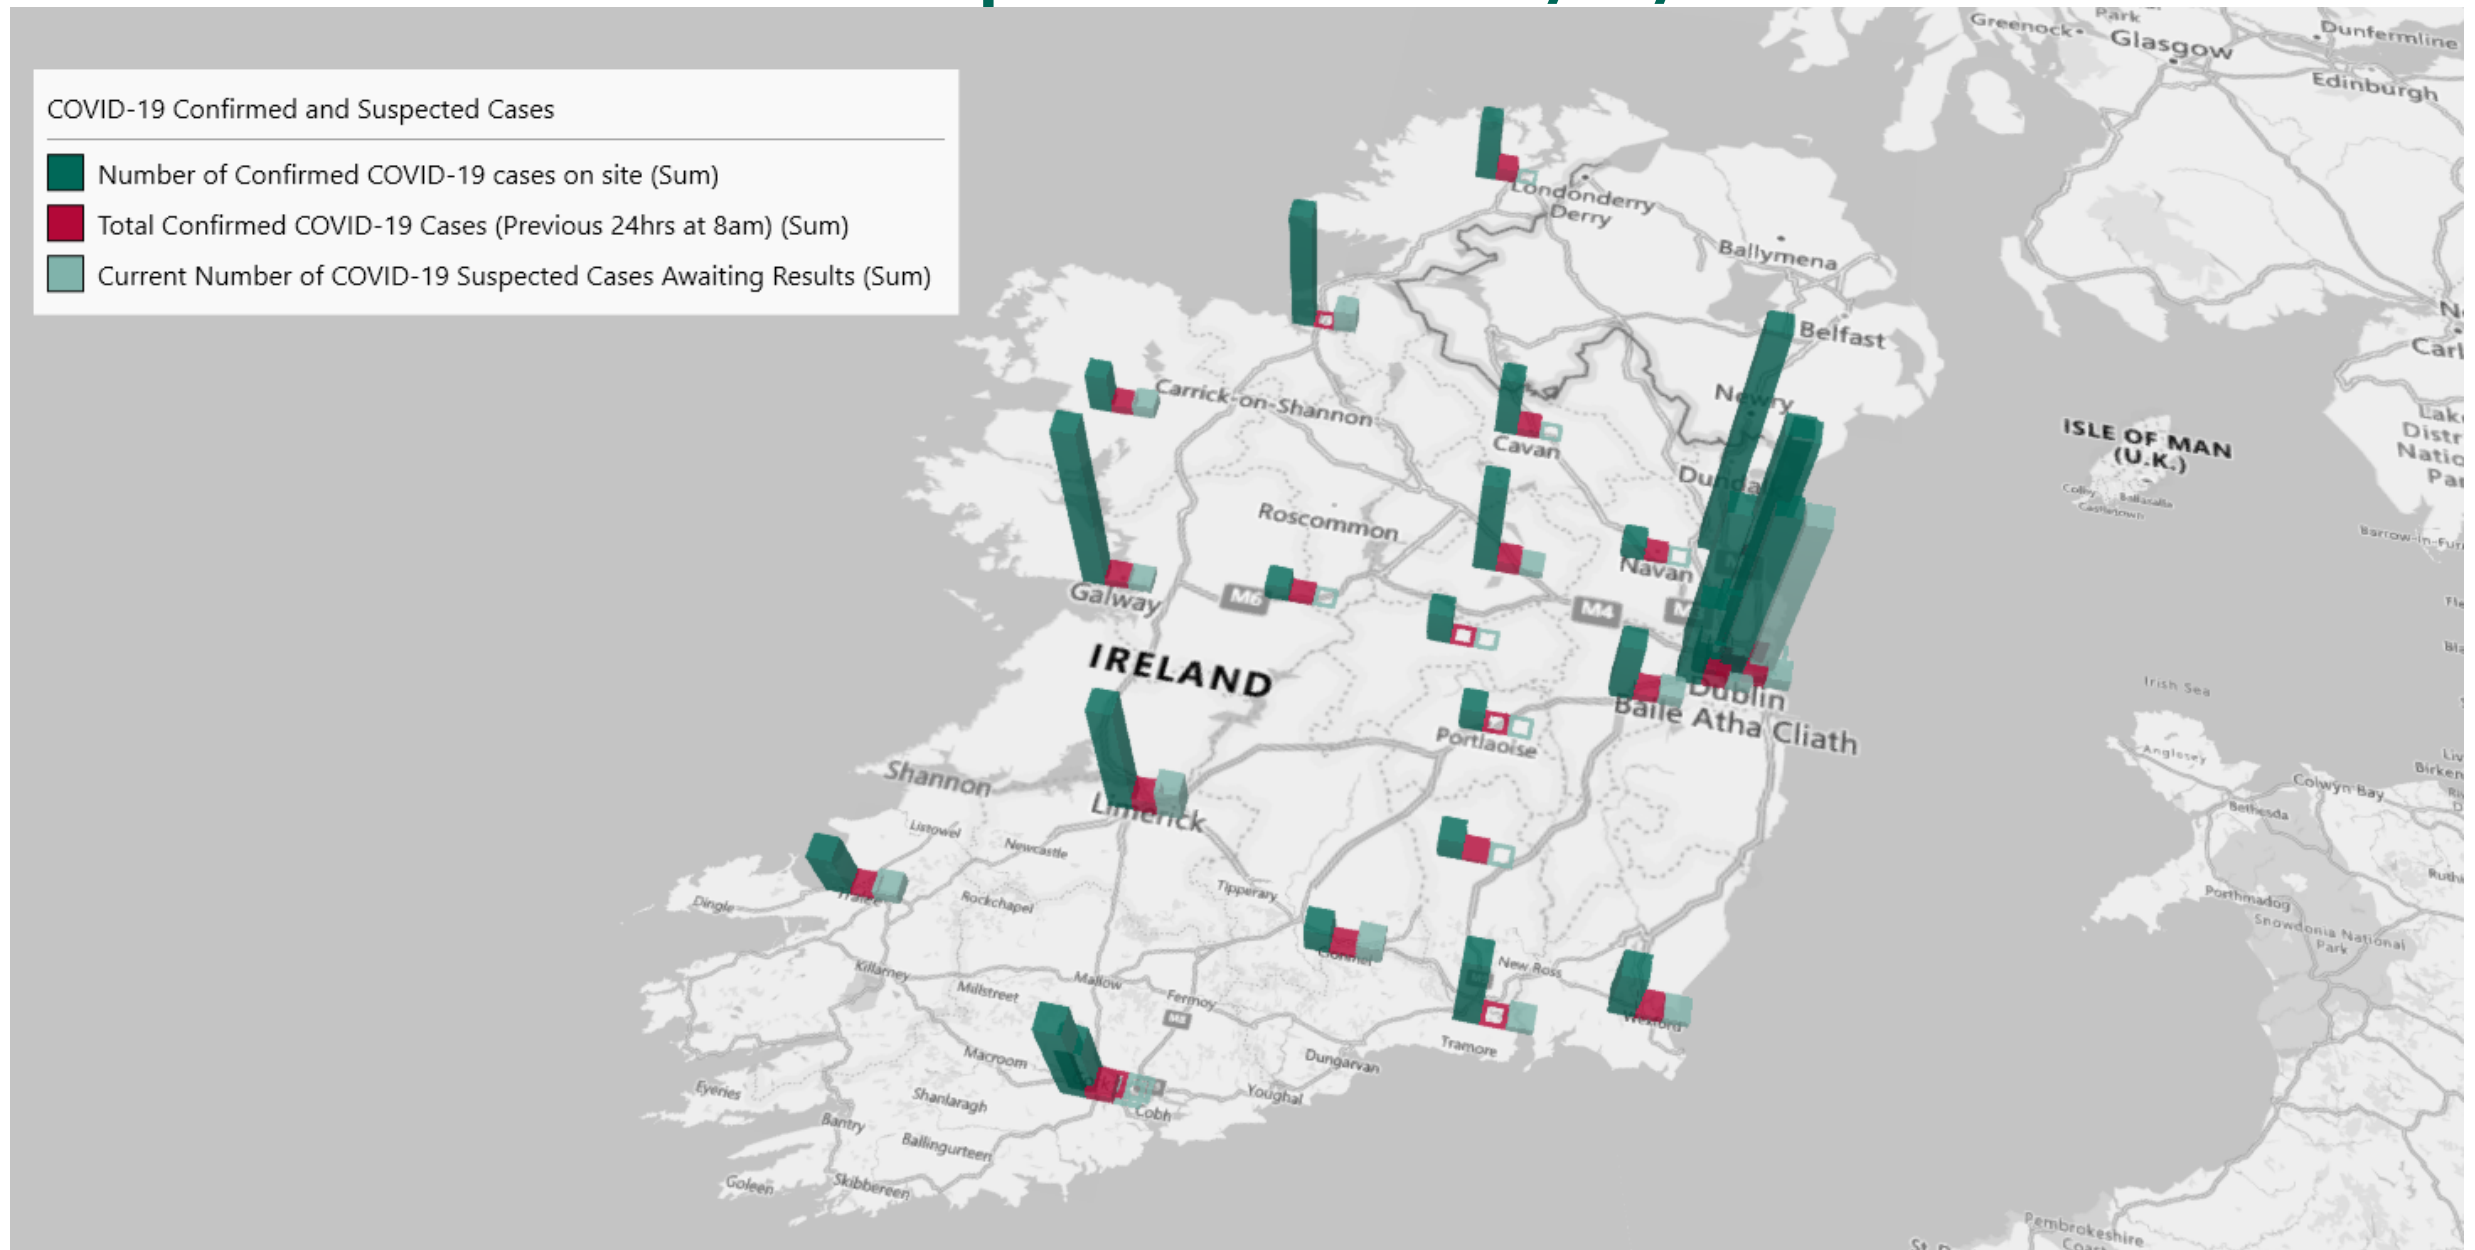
COVID-19 Confirmed and Suspected Cases

Number of Confirmed COVID-19 cases on site (Sum)

Total Confirmed COVID-19 Cases (Previous 24hrs at 8am) (Sum)

Current Number of COVID-19 Suspected Cases Awaiting Results (Sum)

Greenock Glasgow Dunfermline Edinburgh

Londonderry Derry

Ballymena

Belfast

Carrick-on-Shannon

Cavan

Newry

ISLE OF MAN (U.K.)

Roscommon

Navan

Galway

M6

M4

IRELAND

Dublin Baile Atha Cliath

Portlaoise

Irish Sea

Shannon

Limerick

Listowel

Newcastle

Tipperary

Dingle

Tralee

Rockchapel

Clonmel

Killarney

Millstreet

Mallow

Fermoy

New Ross

Wexford

Macroom

Dungarvan

Tramore

Eyeries

Shanlaragh

Youghal

Cobh

Bantry

Ballingurteen

Goleen

Skibbereen

Anglesey

Colwyn Bay

Bethesda

Porthmadog

Snowdonia National Park

Pembrokeshire Coast